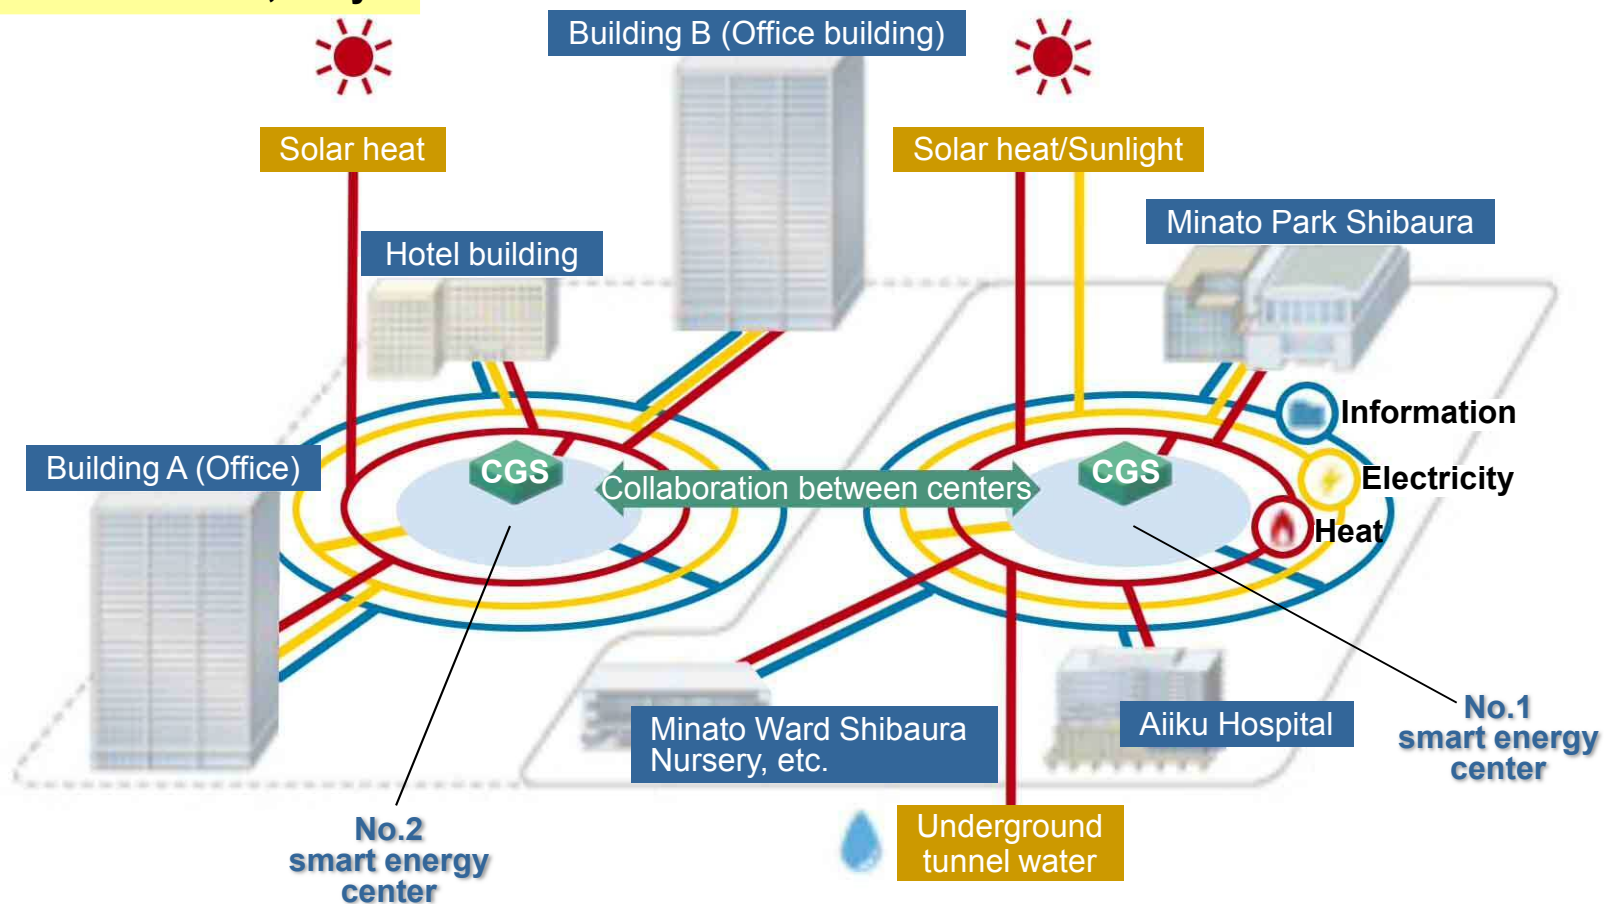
Building B (Office building)

Solar heat

Solar heat/Sunlight

Minato Park Shibaura

Hotel building

Information

Electricity

Heat

Building A (Office)

CGS

Collaboration between centers

CGS

Minato Ward Shibaura Nursery, etc.

Aiiku Hospital

No.1 smart energy center

No.2 smart energy center

Underground tunnel water